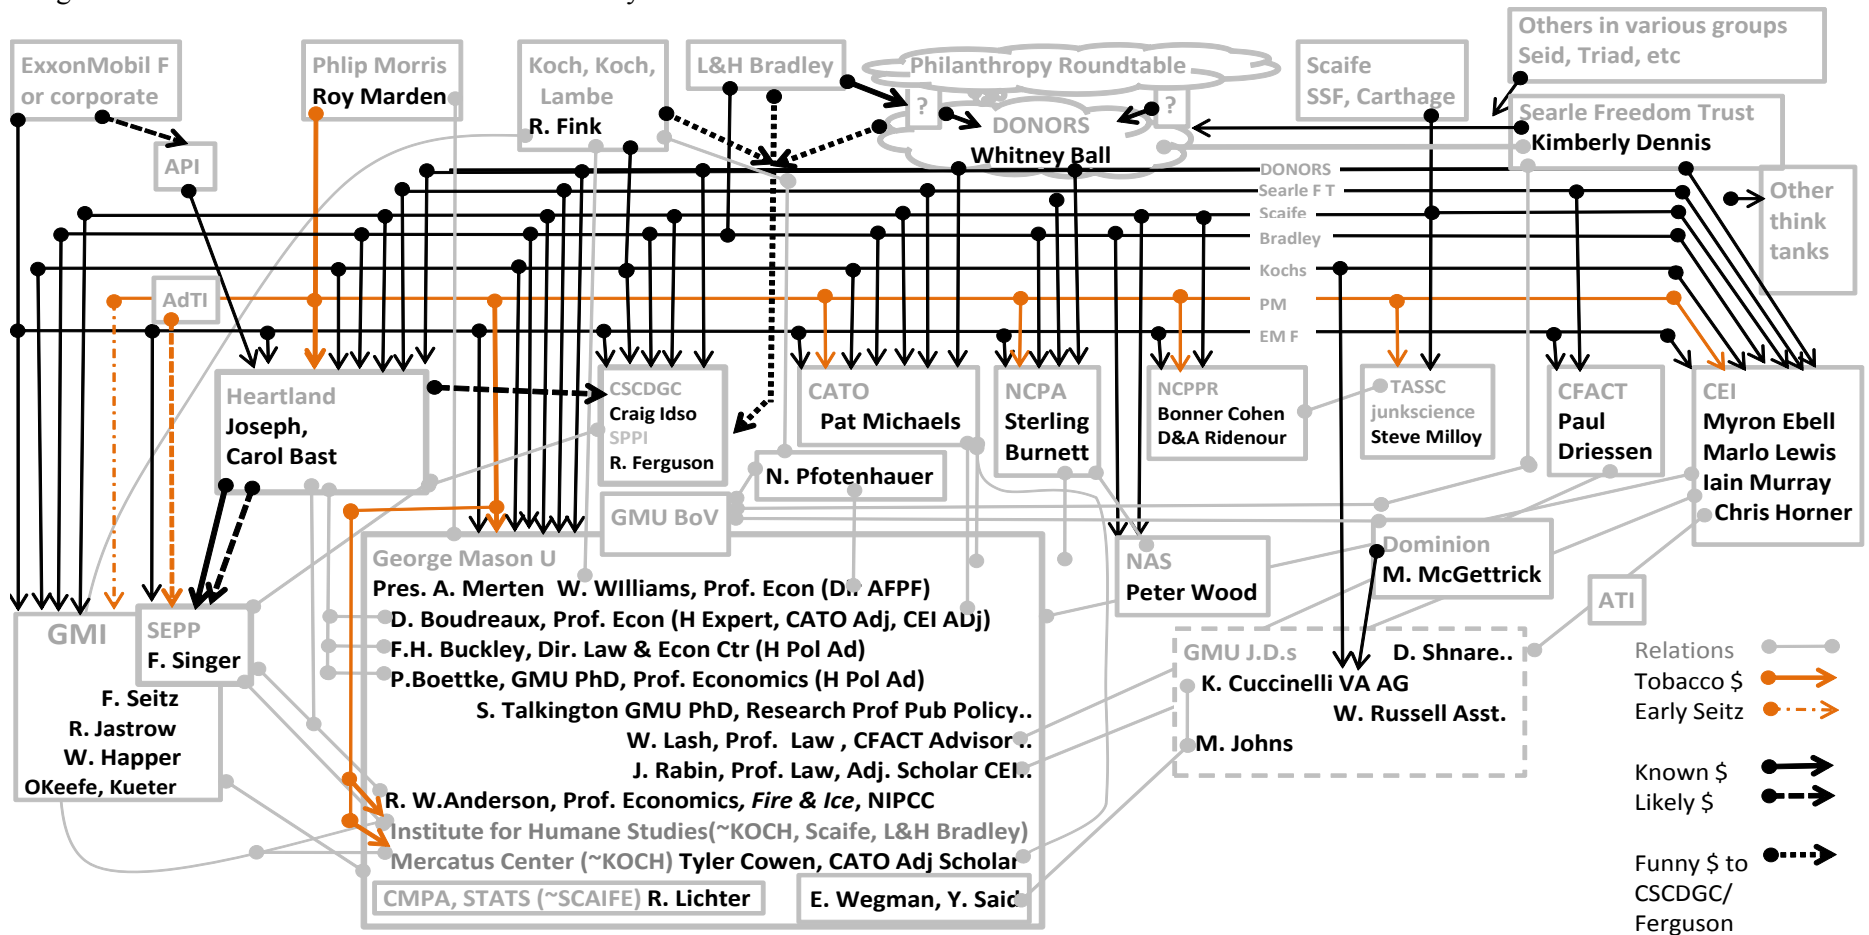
ExxonMobil F or corporate

Phlip Morris
Roy Marden

Koch, Koch, Lambe
R. Fink

L&H Bradley

Philanthropy Roundtable

?

DONORS
Whitney Ball

?

Scaife
SSF, Carthage

Others in various groups
Seid, Triad, etc

Searle Freedom Trust
Kimberly Dennis

API

DONORS
Searle F T
Scaife
Bradley
Kochs
PM
EM F

Other think tanks

AdTI

Heartland
Joseph,
Carol Bast

CSCDGC
Craig Idso
SPPI
R. Ferguson

CATO
Pat Michaels

NCPA
Sterling Burnett

NCPPR
Bonner Cohen
D&A Ridenour

TASSC
junkscience
Steve Milloy

CFACT
Paul Driessen

CEI
Myron Ebell
Marlo Lewis
Iain Murray
Chris Horner

N. Pfotenhauer

GMU BoV

George Mason U
Pres. A. Merten W. WIlliams, Prof. Econ (Dir AFPF)
D. Boudreaux, Prof. Econ (H Expert, CATO Adj, CEI ADj)
F.H. Buckley, Dir. Law & Econ Ctr (H Pol Ad)
P.Boettke, GMU PhD, Prof. Economics (H Pol Ad)
S. Talkington GMU PhD, Research Prof Pub Policy..
W. Lash, Prof. Law , CFACT Advisor..
J. Rabin, Prof. Law, Adj. Scholar CEI..
R. W.Anderson, Prof. Economics, Fire & Ice, NIPCC
Institute for Humane Studies(~KOCH, Scaife, L&H Bradley)
Mercatus Center (~KOCH) Tyler Cowen, CATO Adj Scholar
CMPA, STATS (~SCAIFE) R. Lichter
E. Wegman, Y. Said

GMI

SEPP
F. Singer

F. Seitz
R. Jastrow
W. Happer
OKeefe, Kueter

NAS
Peter Wood

Dominion
M. McGettrick

ATI

GMU J.D.s
D. Shnare..
K. Cuccinelli VA AG
W. Russell Asst.
M. Johns

Relations
Tobacco $
Early Seitz

Known $
Likely $

Funny $ to CSCDGC/ Ferguson